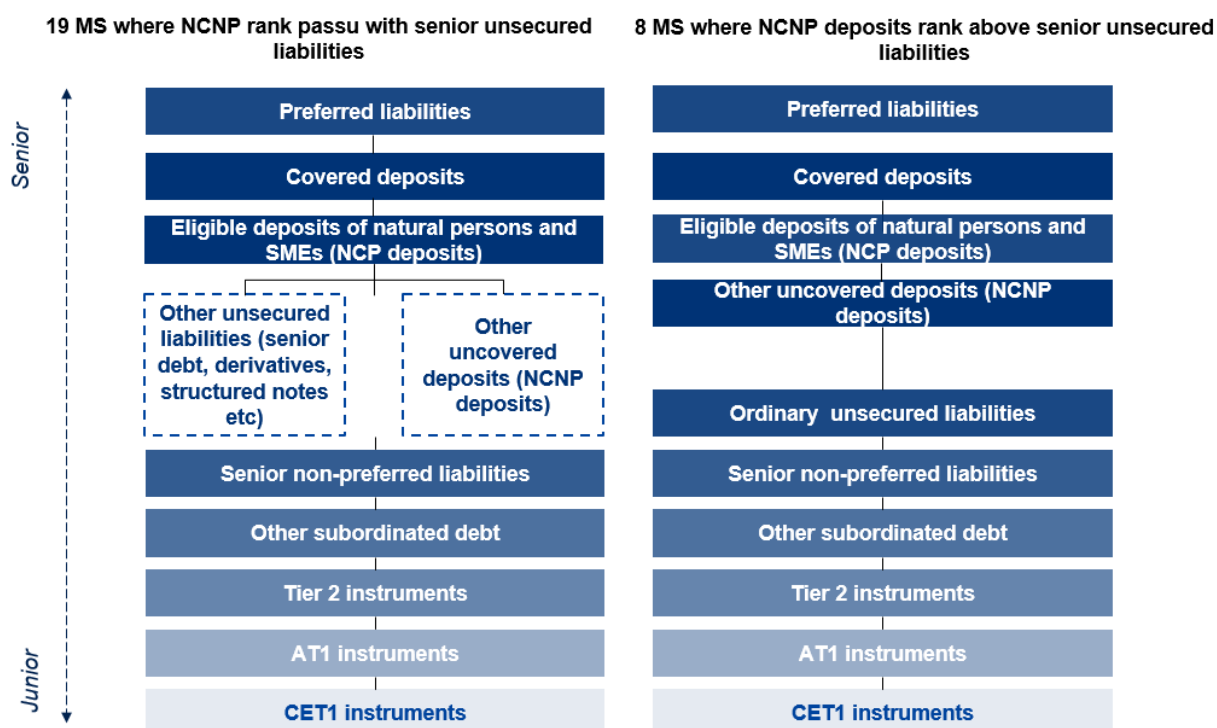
Senior

Junior

19 MS where NCNP rank passu with senior unsecured liabilities

Preferred liabilities

Covered deposits

Eligible deposits of natural persons and SMEs (NCP deposits)

Other unsecured liabilities (senior debt, derivatives, structured notes etc)

Other uncovered deposits (NCNP deposits)

Senior non-preferred liabilities

Other subordinated debt

Tier 2 instruments

AT1 instruments

CET1 instruments

8 MS where NCNP deposits rank above senior unsecured liabilities

Preferred liabilities

Covered deposits

Eligible deposits of natural persons and SMEs (NCP deposits)

Other uncovered deposits (NCNP deposits)

Ordinary unsecured liabilities

Senior non-preferred liabilities

Other subordinated debt

Tier 2 instruments

AT1 instruments

CET1 instruments